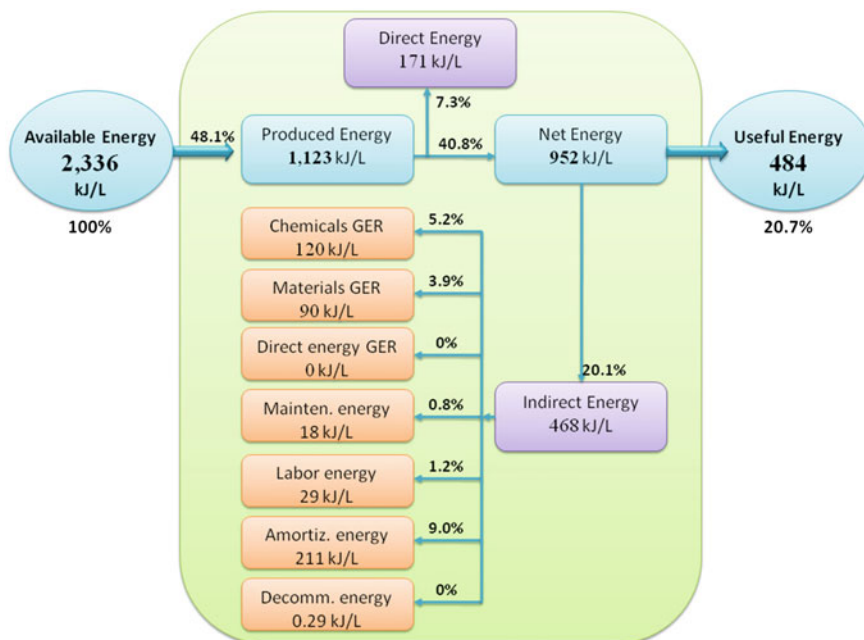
Direct Energy
171 kJ/L

7.3%

Available Energy
2,336
kJ/L
100%

48.1%

Produced Energy
1,123 kJ/L

40.8%

Net Energy
952 kJ/L

Useful Energy
484
kJ/L
20.7%

Chemicals GER
120 kJ/L

5.2%

Materials GER
90 kJ/L

3.9%

Direct energy GER
0 kJ/L

0%

20.1%

Mainten. energy
18 kJ/L

0.8%

Indirect Energy
468 kJ/L

Labor energy
29 kJ/L

1.2%

Amortiz. energy
211 kJ/L

9.0%

Decomm. energy
0.29 kJ/L

0%